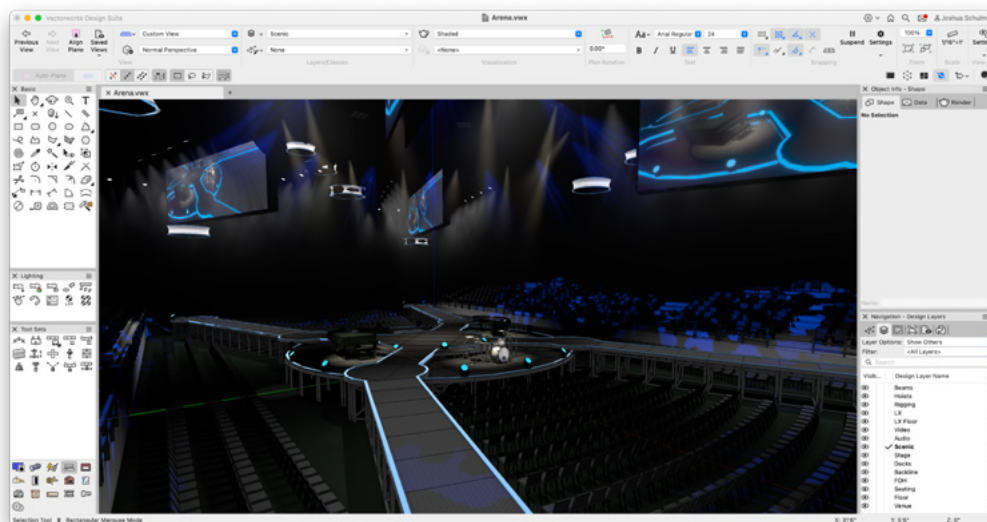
Vectorworks Design Suite

Arena.vwx

Joshua Schulm

Previous View
Next View
Align Plane
Saved Views

Custom View
Normal Perspective
View

Scenic
None
Layers/Classes

Shaded
<None>
Visualization

0.00°
Plan Rotation

Arial Regular
24
Text

Snapping

Suspend
Settings

100%
Zoom

1/16"=1'0"
Scale

View

Auto-Plans

Arena.vwx

Basic

Lighting

Tool Sets

Object Info - Shape

Shape
Data
Render

No Selection

Navigation - Design Layers

Layer Options:
Show Others

Filter:
<All Layers>

Search

Visib...
Design Layer Name

Beams
Hoists
Rigging
LX
LX Floor
Video
Audio
Scenic
Stage
Decks
Backline
FOH
Seating
Floor
Venue

Selection Tool: Rectangular Marquee Mode